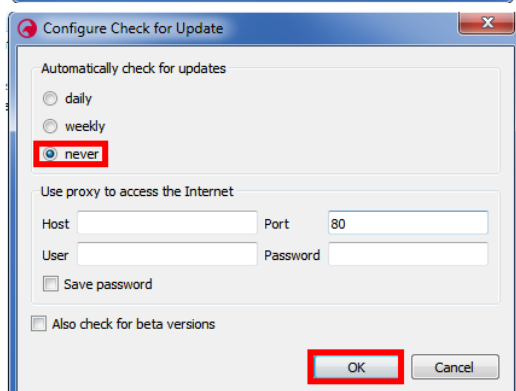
Configure Check for Update

Automatically check for updates

daily

weekly

never

Use proxy to access the Internet

Host

Port 80

User

Password

Save password

Also check for beta versions

OK

Cancel